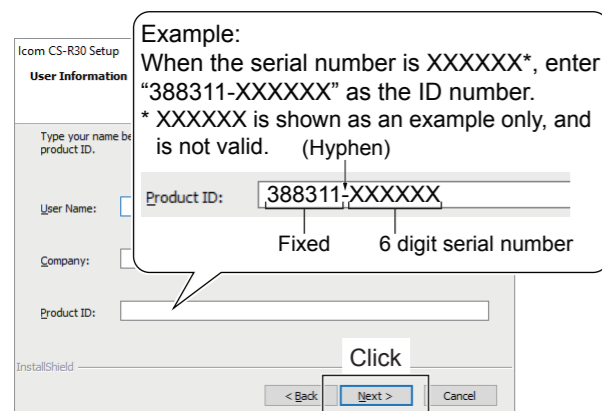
Icom CS-R30 Setup
User Information

Type your name be product ID.

User Name:

Company:

Product ID:

InstallShield

Example:
When the serial number is XXXXXX*, enter "388311-XXXXXX" as the ID number.
* XXXXXX is shown as an example only, and is not valid.

(Hyphen)

Product ID: 388311-XXXXXX

Fixed

6 digit serial number

Click

< Back

Next >

Cancel